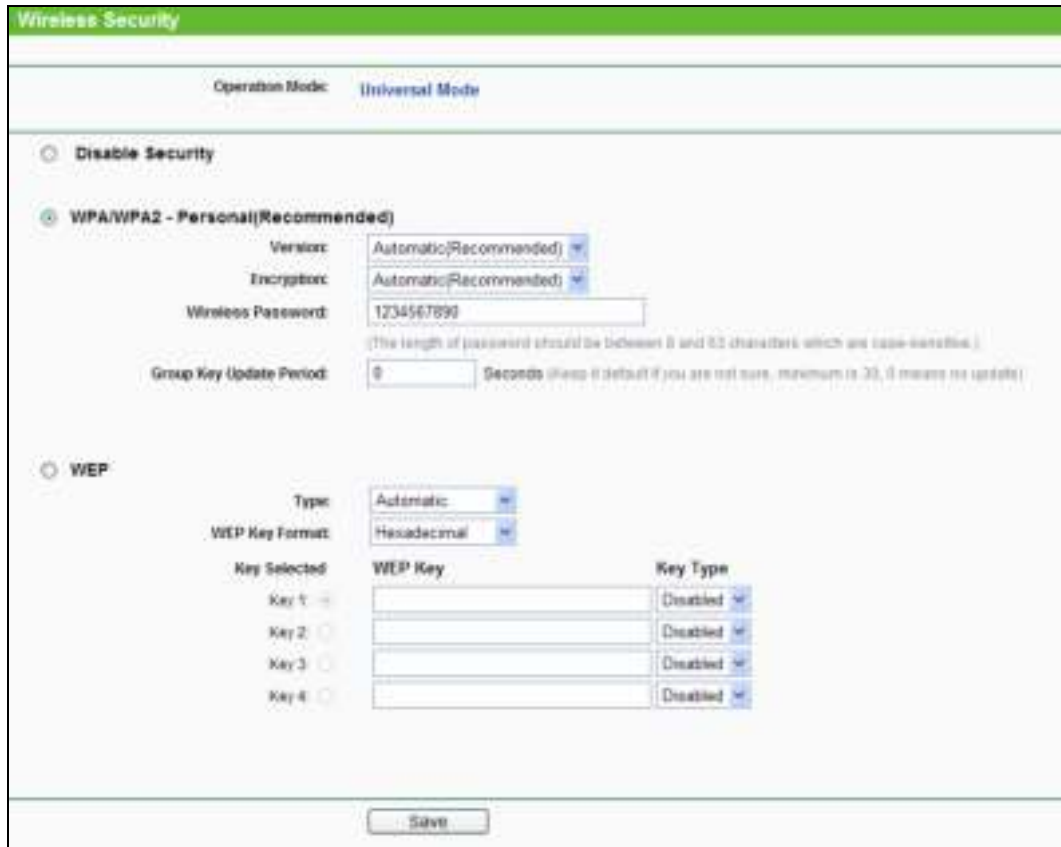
Wireless Security

Operation Mode: Universal Mode

Disable Security

WPA/WPA2 - Personal(Recommended)

Version: Automatic(Recommended)

Encryption: Automatic(Recommended)

Wireless Password: 1234567890

(The length of password should be between 8 and 63 characters which are case-sensitive.)

Group Key Update Period: 0 Seconds (Keep it default if you are not sure, minimum is 30, 0 means no update)

WEP

Type: Automatic

WEP Key Format: Hexadecimal

| Key Selected | WEP Key | Key Type |
|---|---|---|
| Key 1: | | Disabled |
| Key 2: | | Disabled |
| Key 3: | | Disabled |
| Key 4: | | Disabled |

Save